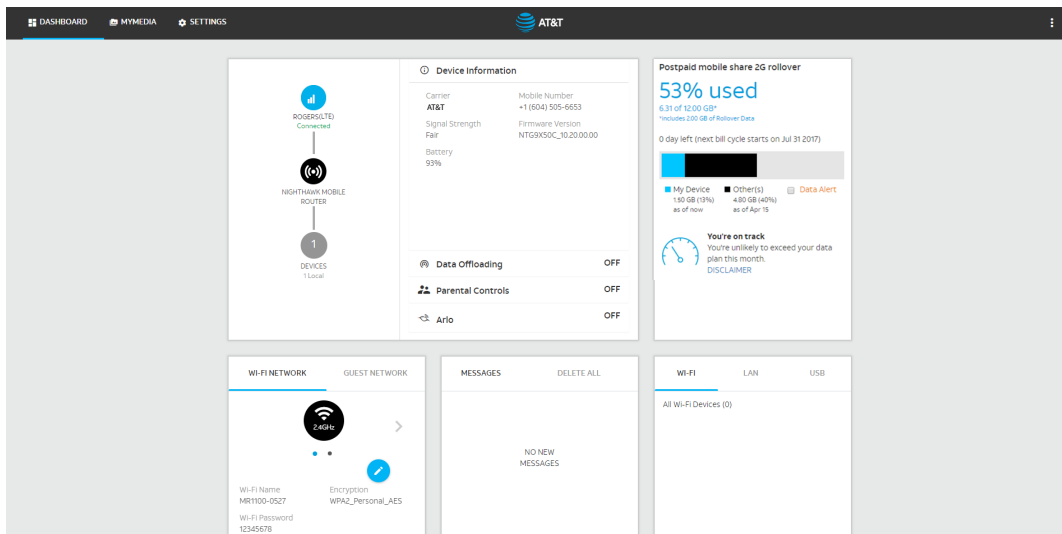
DASHBOARD MYMEDIA SETTINGS

AT&T

ROGERS(LTE)
Connected

NIGHTHAWK MOBILE ROUTER

1

DEVICES
1 Local

Device Information

Carrier
AT&T

Mobile Number
+1 (604) 505-6653

Signal Strength
Fair

Firmware Version
NTG9X50C_10.20.00.00

Battery
93%

Data Offloading OFF

Parental Controls OFF

Arlo OFF

Postpaid mobile share 2G rollover

53% used

6.31 of 12.00 GB*
*Includes 2.00 GB of Rollover Data

0 day left (next bill cycle starts on Jul 31 2017)

My Device
1.50 GB (13%)
as of now

Other(s)
4.80 GB (40%)
as of Apr 15

Data Alert

You're on track
You're unlikely to exceed your data plan this month.
DISCLAIMER

WI-FI NETWORK GUEST NETWORK

2.4GHz

Wi-Fi Name
MR1100-0527

Encryption
WPA2_Personal_AES

Wi-Fi Password
12345678

MESSAGES DELETE ALL

NO NEW MESSAGES

WI-FI LAN USB

All Wi-Fi Devices (0)